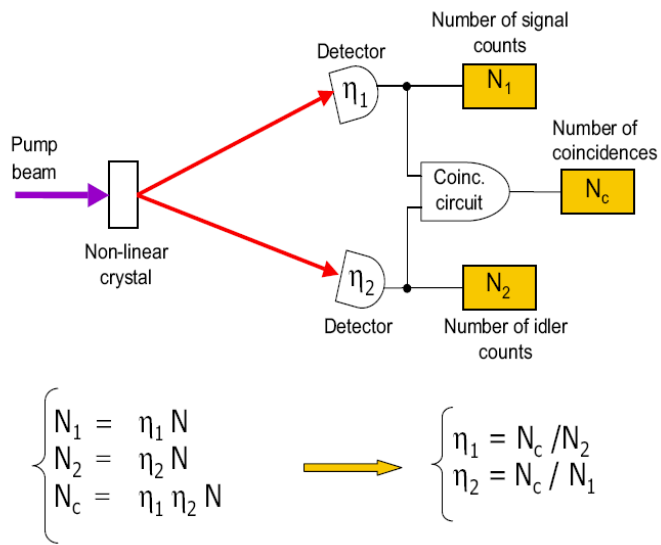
Number of signal counts

Detector

$\eta_1$

$N_1$

Number of coincidences

Pump beam

Coinc. circuit

$N_c$

Non-linear crystal

$\eta_2$

$N_2$

Detector

Number of idler counts

$\begin{cases} N_1 = \eta_1 N \\ N_2 = \eta_2 N \\ N_c = \eta_1 \eta_2 N \end{cases}$

$\begin{cases} \eta_1 = N_c / N_2 \\ \eta_2 = N_c / N_1 \end{cases}$